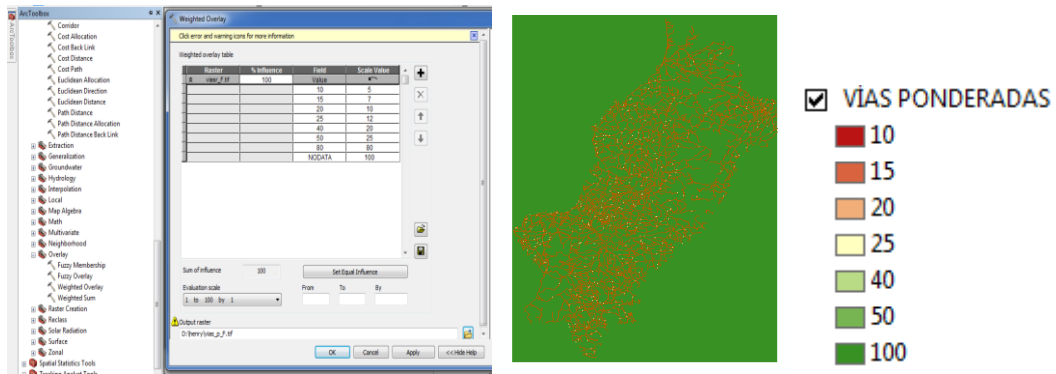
ArcToolbox
Arc Toolbox
Corridor
Cost Allocation
Cost Back Link
Cost Distance
Cost Path
Euclidean Allocation
Euclidean Direction
Euclidean Distance
Path Distance
Path Distance Allocation
Path Distance Back Link
Extraction
Generalization
Groundwater
Hydrology
Interpolation
Local
Map Algebra
Math
Multivariate
Neighborhood
Overlay
Fuzzy Membership
Fuzzy Overlay
Weighted Overlay
Weighted Sum
Raster Creation
Reclass
Solar Radiation
Surface
Zonal
Spatial Statistics Tools
Tracking Analyst Tools

Weighted Overlay
Click error and warning icons for more information
Weighted overlay table

| | Raster | % Influence | Field | Scale Value |
|---|---|---|---|---|
| | vias_f.tif | 100 | Value | |
| | | | 10 | 5 |
| | | | 15 | 7 |
| | | | 20 | 10 |
| | | | 25 | 12 |
| | | | 40 | 20 |
| | | | 50 | 25 |
| | | | 80 | 80 |
| | | | NODATA | 100 |

Sum of influence 100
Set Equal Influence
Evaluation scale
1 to 100 by 1
From To By
Output raster
D:\henry\vias_p_f.tif
OK Cancel Apply <<Hide Help

VÍAS PONDERADAS
10
15
20
25
40
50
100